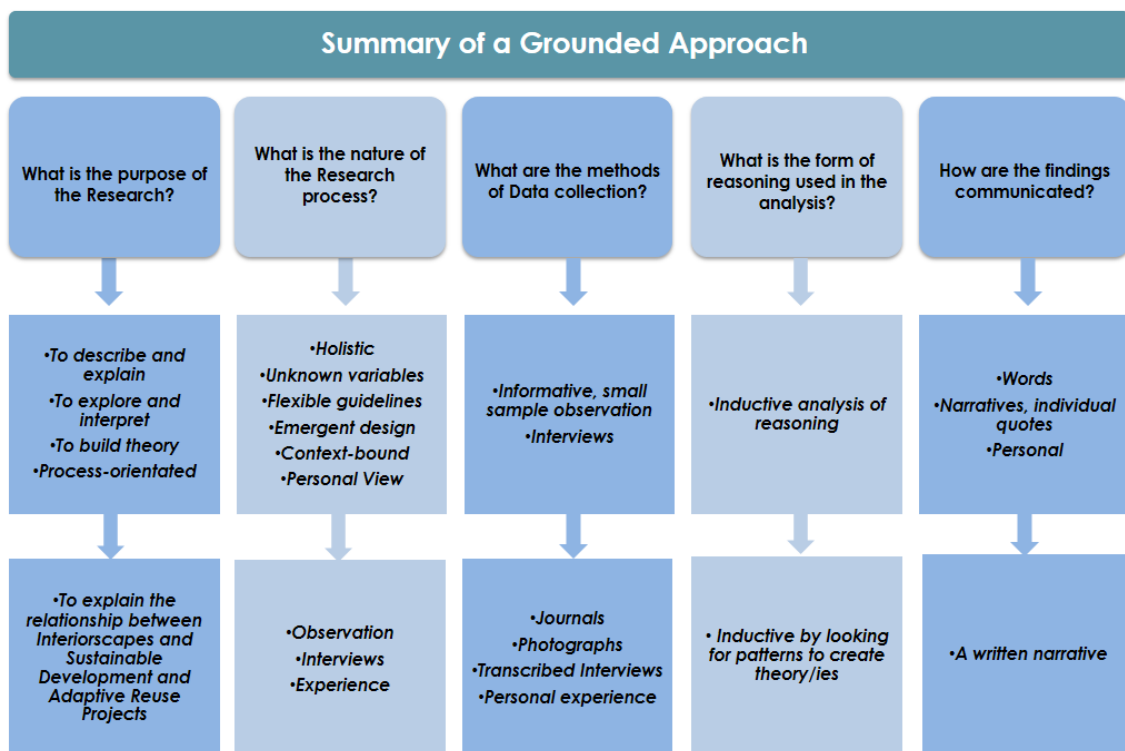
Summary of a Grounded Approach

What is the purpose of the Research?

•To describe and explain
•To explore and interpret
•To build theory
•Process-orientated

•To explain the relationship between Interiorscapes and Sustainable Development and Adaptive Reuse Projects

What is the nature of the Research process?

•Holistic
•Unknown variables
•Flexible guidelines
•Emergent design
•Context-bound
•Personal View

•Observation
•Interviews
•Experience

What are the methods of Data collection?

•Informative, small sample observation
•Interviews

•Journals
•Photographs
•Transcribed Interviews
•Personal experience

What is the form of reasoning used in the analysis?

•Inductive analysis of reasoning

• Inductive by looking for patterns to create theory/ies

How are the findings communicated?

•Words
•Narratives, individual quotes
•Personal

•A written narrative